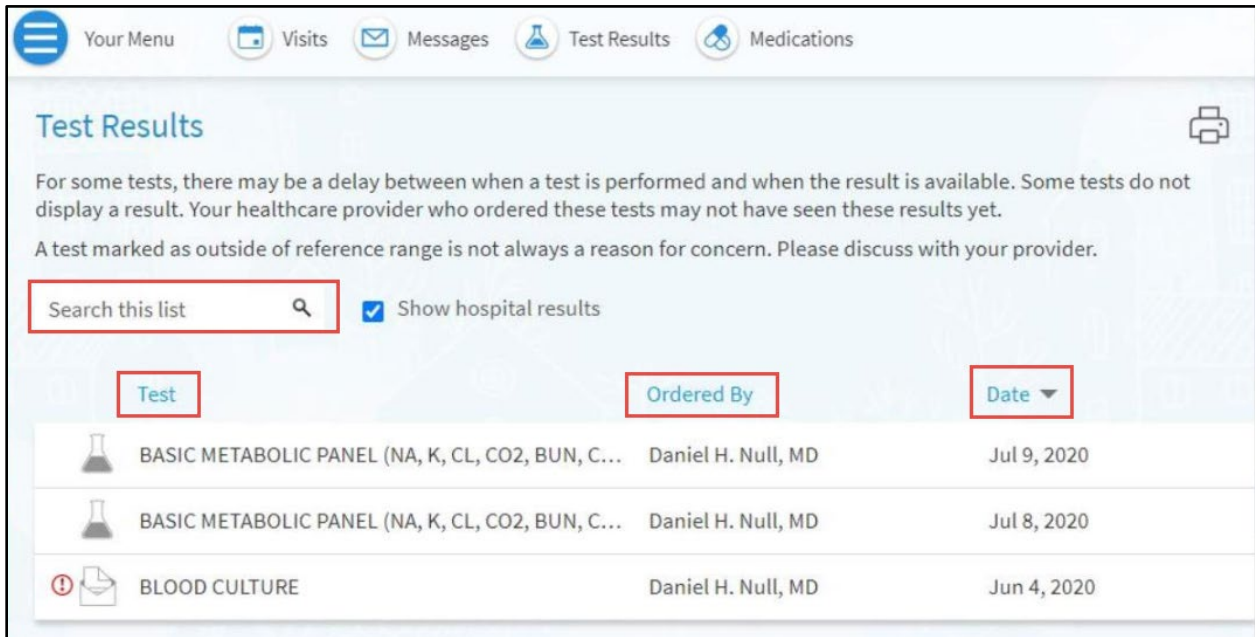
Your Menu Visits Messages Test Results Medications

Test Results

For some tests, there may be a delay between when a test is performed and when the result is available. Some tests do not display a result. Your healthcare provider who ordered these tests may not have seen these results yet.

A test marked as outside of reference range is not always a reason for concern. Please discuss with your provider.

Search this list

Show hospital results

| Test | Ordered By | Date |
|---|---|---|
| BASIC METABOLIC PANEL (NA, K, CL, CO2, BUN, C... | Daniel H. Null, MD | Jul 9, 2020 |
| BASIC METABOLIC PANEL (NA, K, CL, CO2, BUN, C... | Daniel H. Null, MD | Jul 8, 2020 |
| BLOOD CULTURE | Daniel H. Null, MD | Jun 4, 2020 |